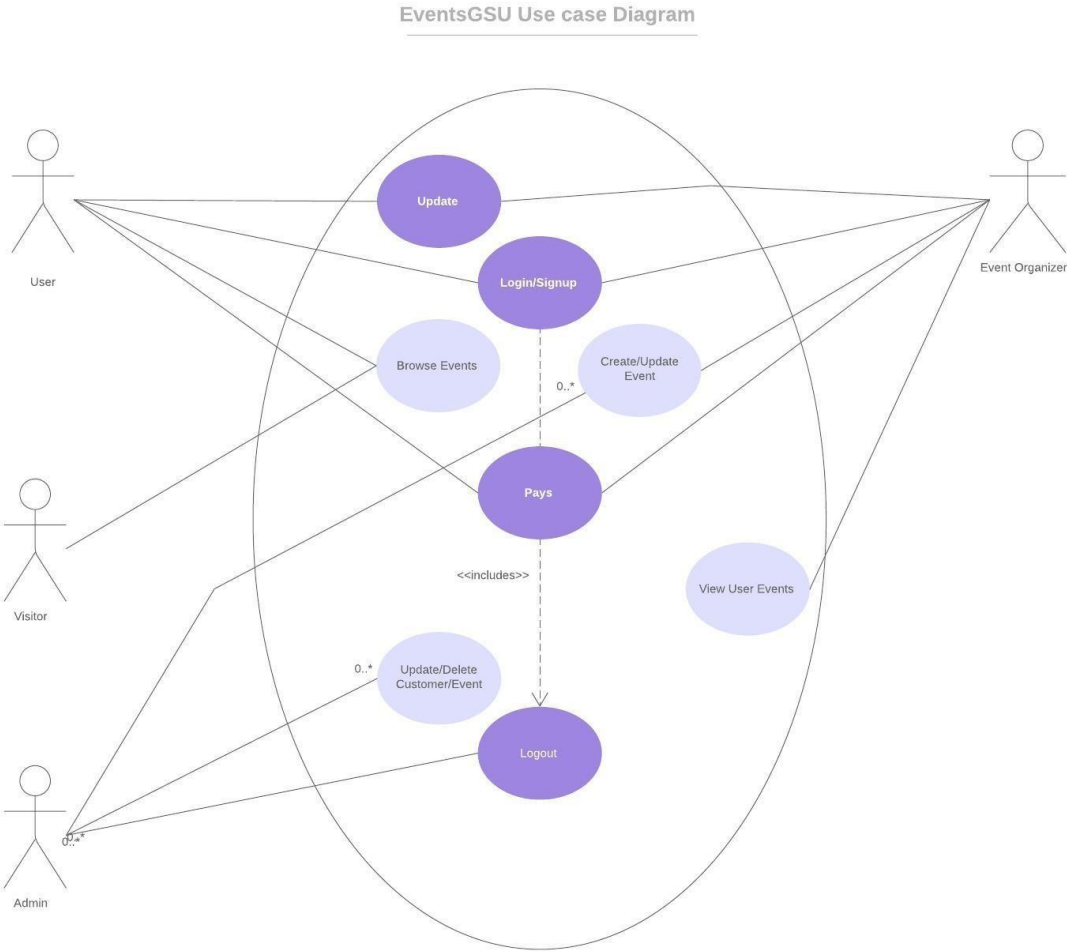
EventsGSU Use case Diagram

User

Update

Login/Signup

Event Organizer

Browse Events

Create/Update Event

0..*

Pays

Visitor

<<includes>>

View User Events

0..*

Update/Delete Customer/Event

Logout

0..*

Admin